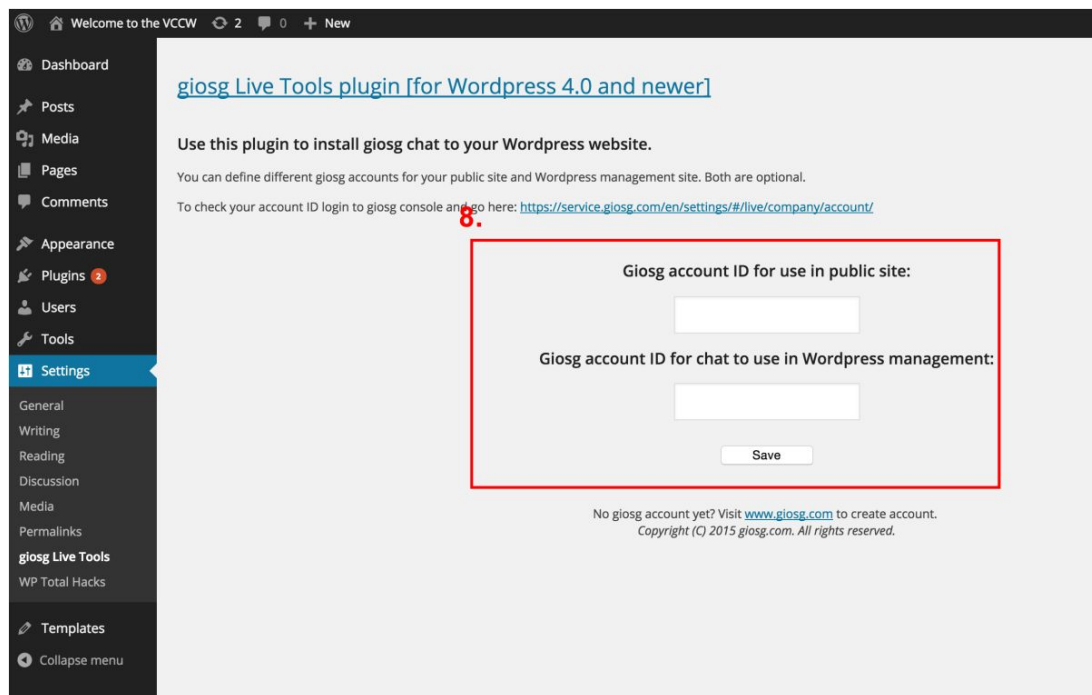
Welcome to the VCCW 2 0 New

Dashboard
Posts
Media
Pages
Comments
Appearance
Plugins 2
Users
Tools
Settings
General
Writing
Reading
Discussion
Media
Permalinks
giosg Live Tools
WP Total Hacks
Templates
Collapse menu

giosg Live Tools plugin [for Wordpress 4.0 and newer]

Use this plugin to install giosg chat to your Wordpress website.

You can define different giosg accounts for your public site and Wordpress management site. Both are optional.

To check your account ID login to giosg console and go here: https://service.giosg.com/en/settings/#/live/company/account/

8.

Giosg account ID for use in public site:

Giosg account ID for chat to use in Wordpress management:

Save

No giosg account yet? Visit www.giosg.com to create account.
Copyright (C) 2015 giosg.com. All rights reserved.